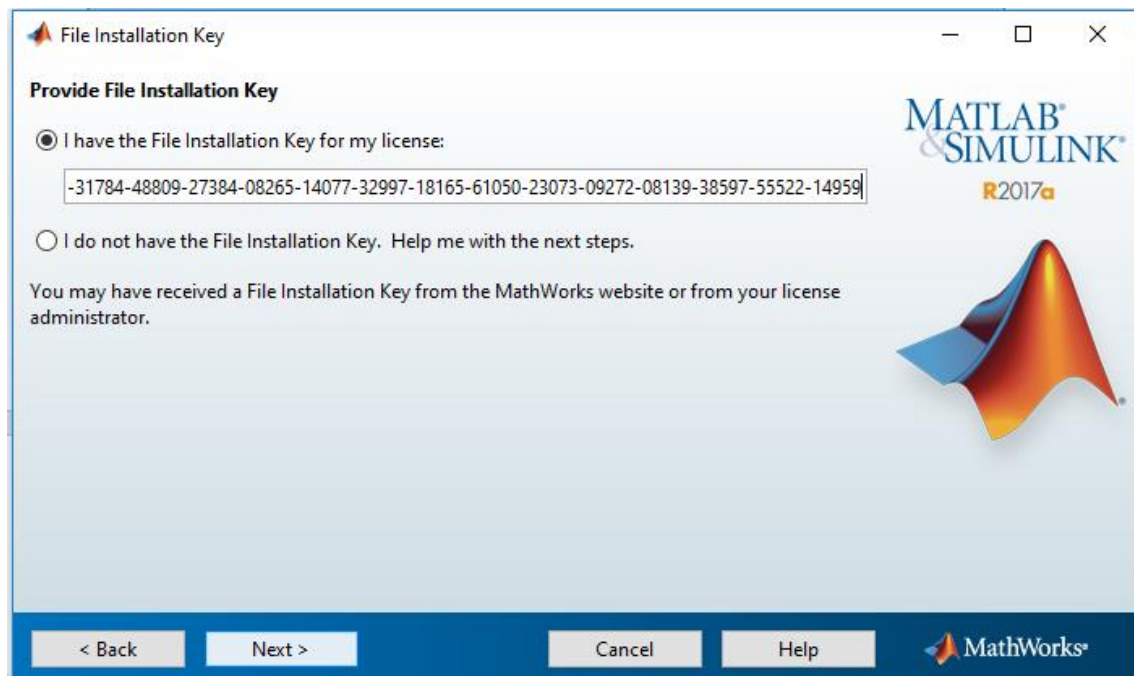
File Installation Key

Provide File Installation Key

I have the File Installation Key for my license:

-31784-48809-27384-08265-14077-32997-18165-61050-23073-09272-08139-38597-55522-14959

I do not have the File Installation Key. Help me with the next steps.

You may have received a File Installation Key from the MathWorks website or from your license administrator.

MATLAB® & SIMULINK®

R2017a

< Back

Next >

Cancel

Help

MathWorks®